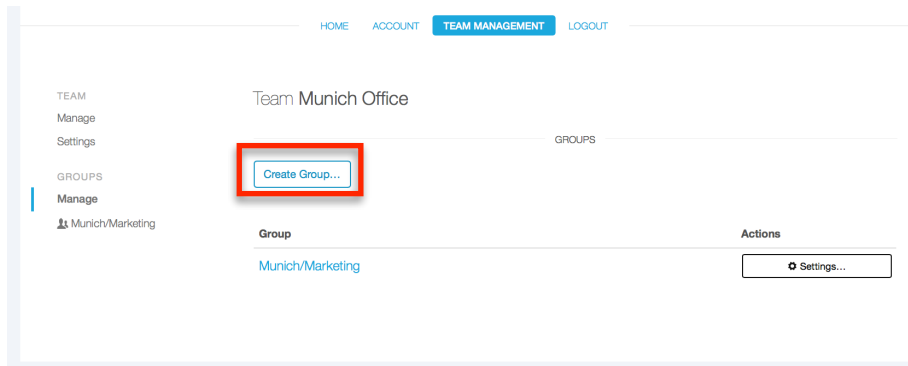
HOME ACCOUNT TEAM MANAGEMENT LOGOUT

TEAM
Manage
Settings

GROUPS
Manage
Munich/Marketing

Team Munich Office

GROUPS

Create Group...

| Group | Actions |
|---|---|
| Munich/Marketing | Settings... |